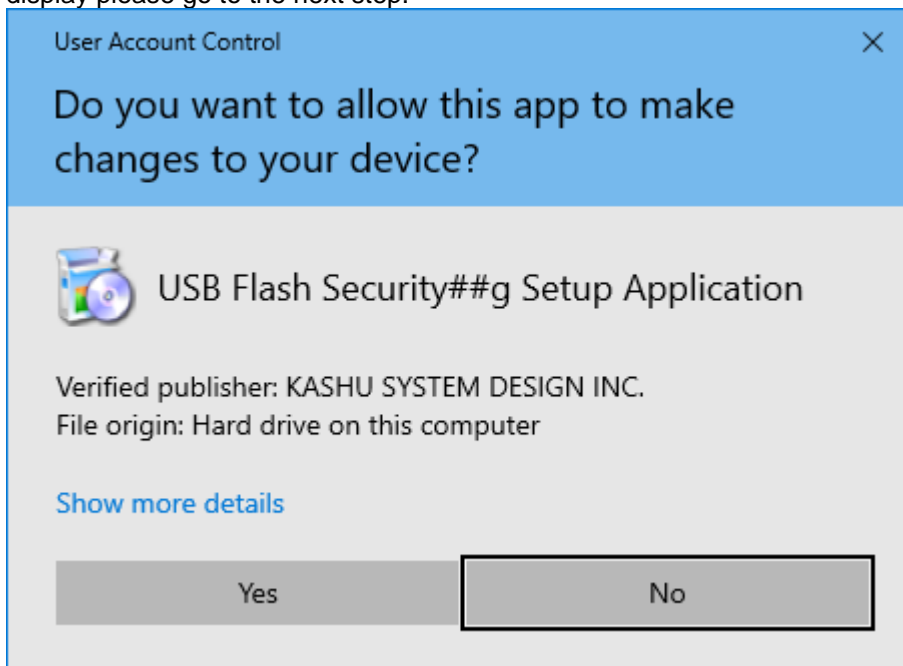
display please go to the next step.

User Account Control

×

Do you want to allow this app to make changes to your device?

USB Flash Security##g Setup Application

Verified publisher: KASHU SYSTEM DESIGN INC.
File origin: Hard drive on this computer

Show more details

Yes

No